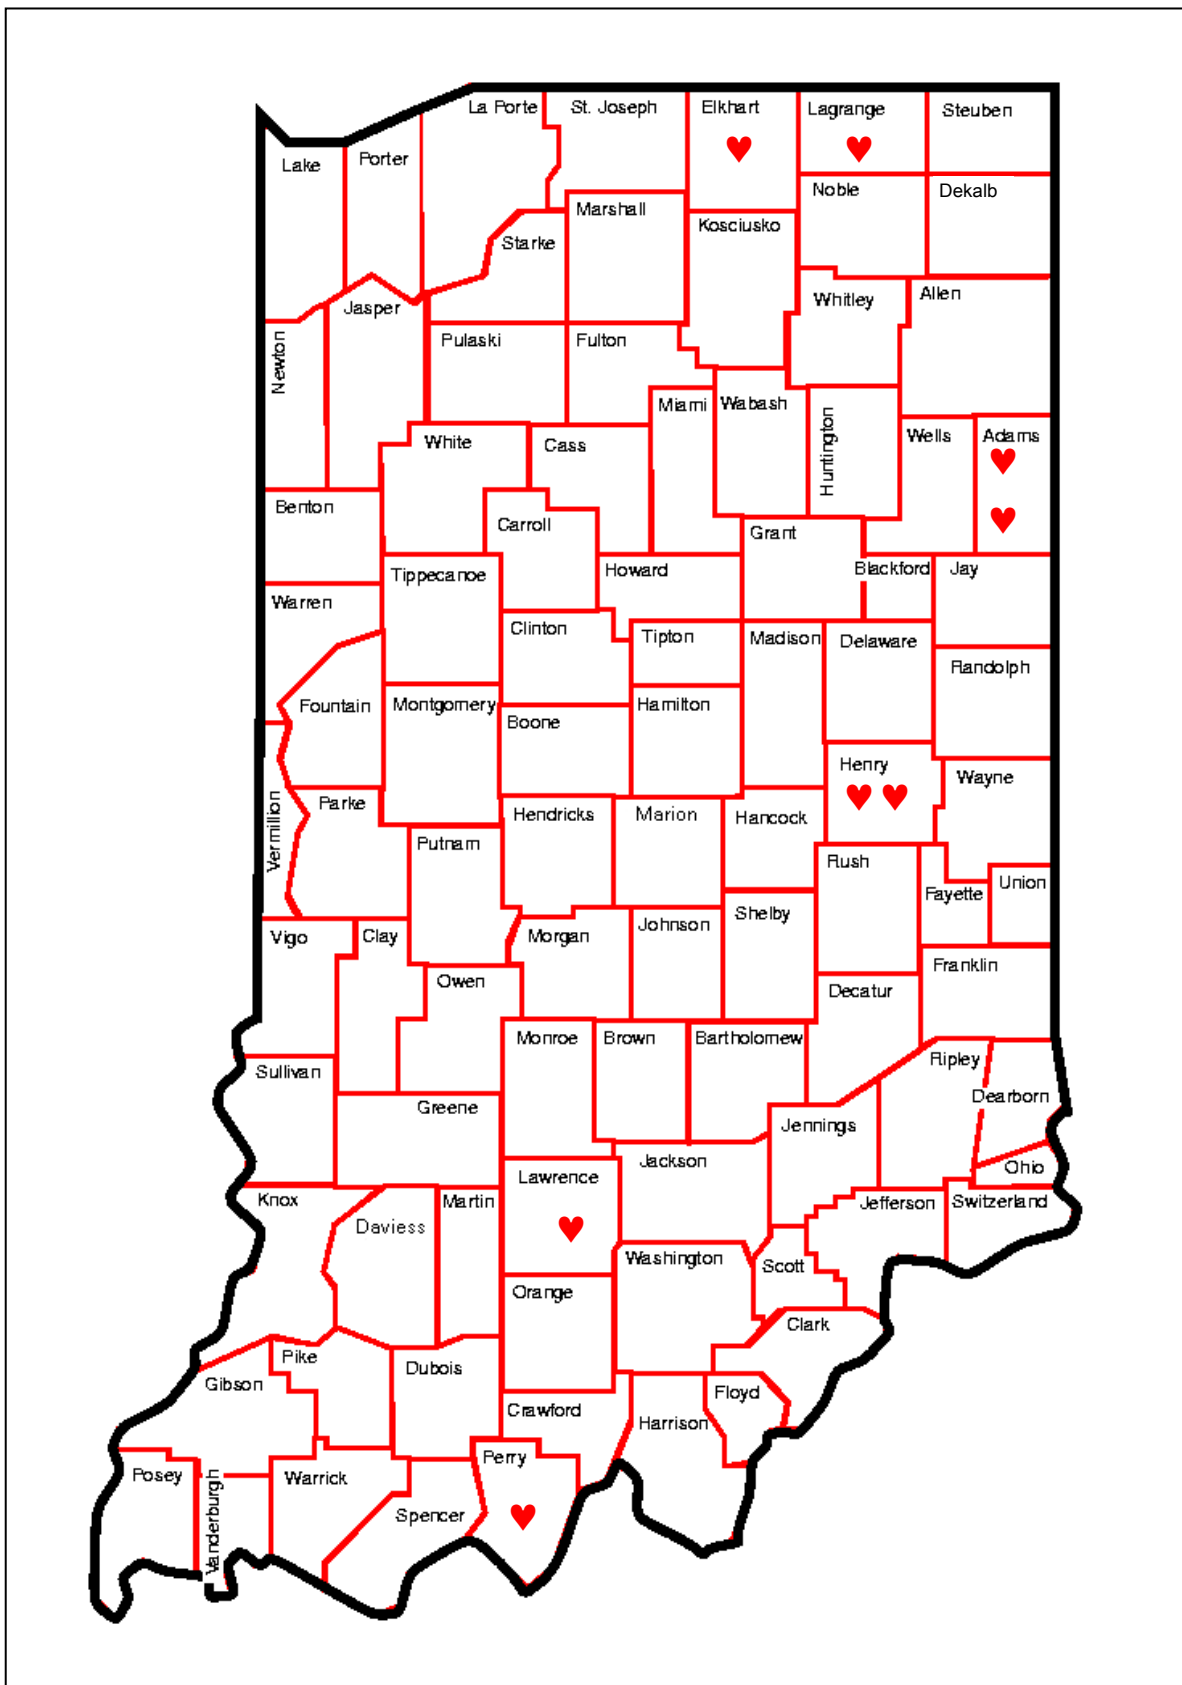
La Porte
St. Joseph
Elkhart
Lagrange
Steuben
Lake
Porter
Marshall
Noble
Dekalb
Starke
Kosciusko
Jasper
Whitley
Allen
Newton
Pulaski
Fulton
Miami
Wabash
Huntington
Wells
Adams
White
Cass
Benton
Carroll
Grant
Tippecanoe
Howard
Blackford
Jay
Warren
Clinton
Tipton
Madison
Delaware
Randolph
Fountain
Montgomery
Boone
Hamilton
Henry
Wayne
Vermillion
Parke
Hendricks
Marion
Hancock
Putnam
Rush
Fayette
Union
Vigo
Clay
Morgan
Johnson
Shelby
Owen
Franklin
Decatur
Monroe
Brown
Bartholomew
Sullivan
Ripley
Greene
Dearborn
Jennings
Jackson
Lawrence
Ohio
Knox
Martin
Jefferson
Switzerland
Daviess
Washington
Scott
Orange
Clark
Pike
Dubois
Gibson
Floyd
Crawford
Harrison
Posey
Vanderburgh
Warrick
Perry
Spencer